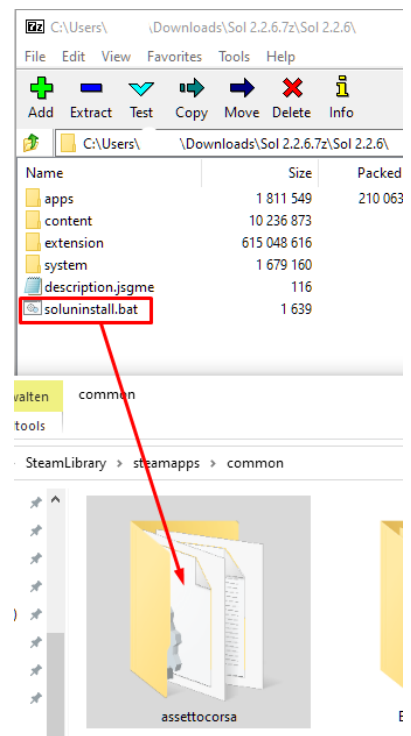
7z C:\Users\ \Downloads\Sol 2.2.6.7z\Sol 2.2.6\

File Edit View Favorites Tools Help

Add Extract Test Copy Move Delete Info

C:\Users\ \Downloads\Sol 2.2.6.7z\Sol 2.2.6\

| Name | Size | Packed |
|---|---|---|
| apps | 1 811 549 | 210 063 |
| content | 10 236 873 | |
| extension | 615 048 616 | |
| system | 1 679 160 | |
| description.jsgme | 116 | |
| soluninstall.bat | 1 639 | |

walten

common

tools

SteamLibrary › steamapps › common

assettocorsa